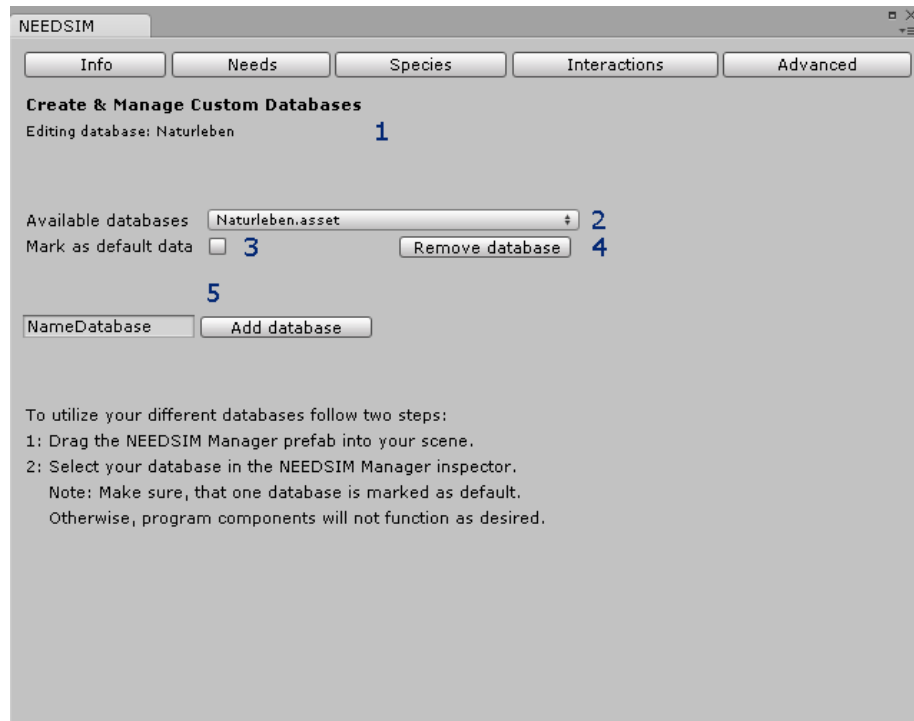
NEEDSIM

Info | Needs | Species | Interactions | Advanced

**Create & Manage Custom Databases**
Editing database: Naturleben 1

Available databases Naturleben.asset 2
Mark as default data 3 Remove database 4

5

NameDatabase Add database

To utilize your different databases follow two steps:
1: Drag the NEEDSIM Manager prefab into your scene.
2: Select your database in the NEEDSIM Manager inspector.
Note: Make sure, that one database is marked as default.
Otherwise, program components will not function as desired.